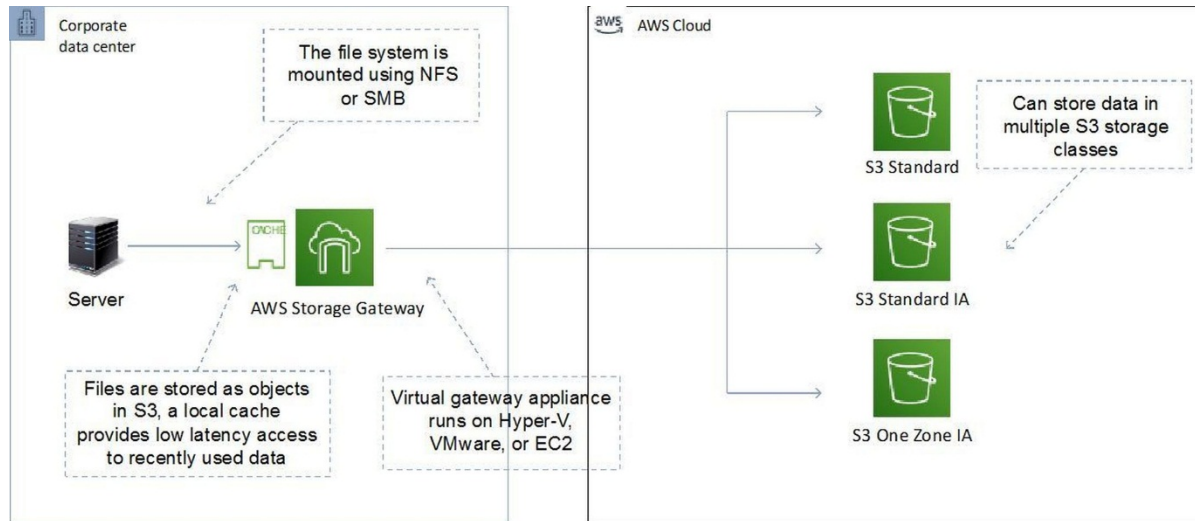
Corporate data center

The file system is mounted using NFS or SMB

CACHE

Server

AWS Storage Gateway

Files are stored as objects in S3, a local cache provides low latency access to recently used data

Virtual gateway appliance runs on Hyper-V, VMware, or EC2

aws AWS Cloud

S3 Standard

Can store data in multiple S3 storage classes

S3 Standard IA

S3 One Zone IA